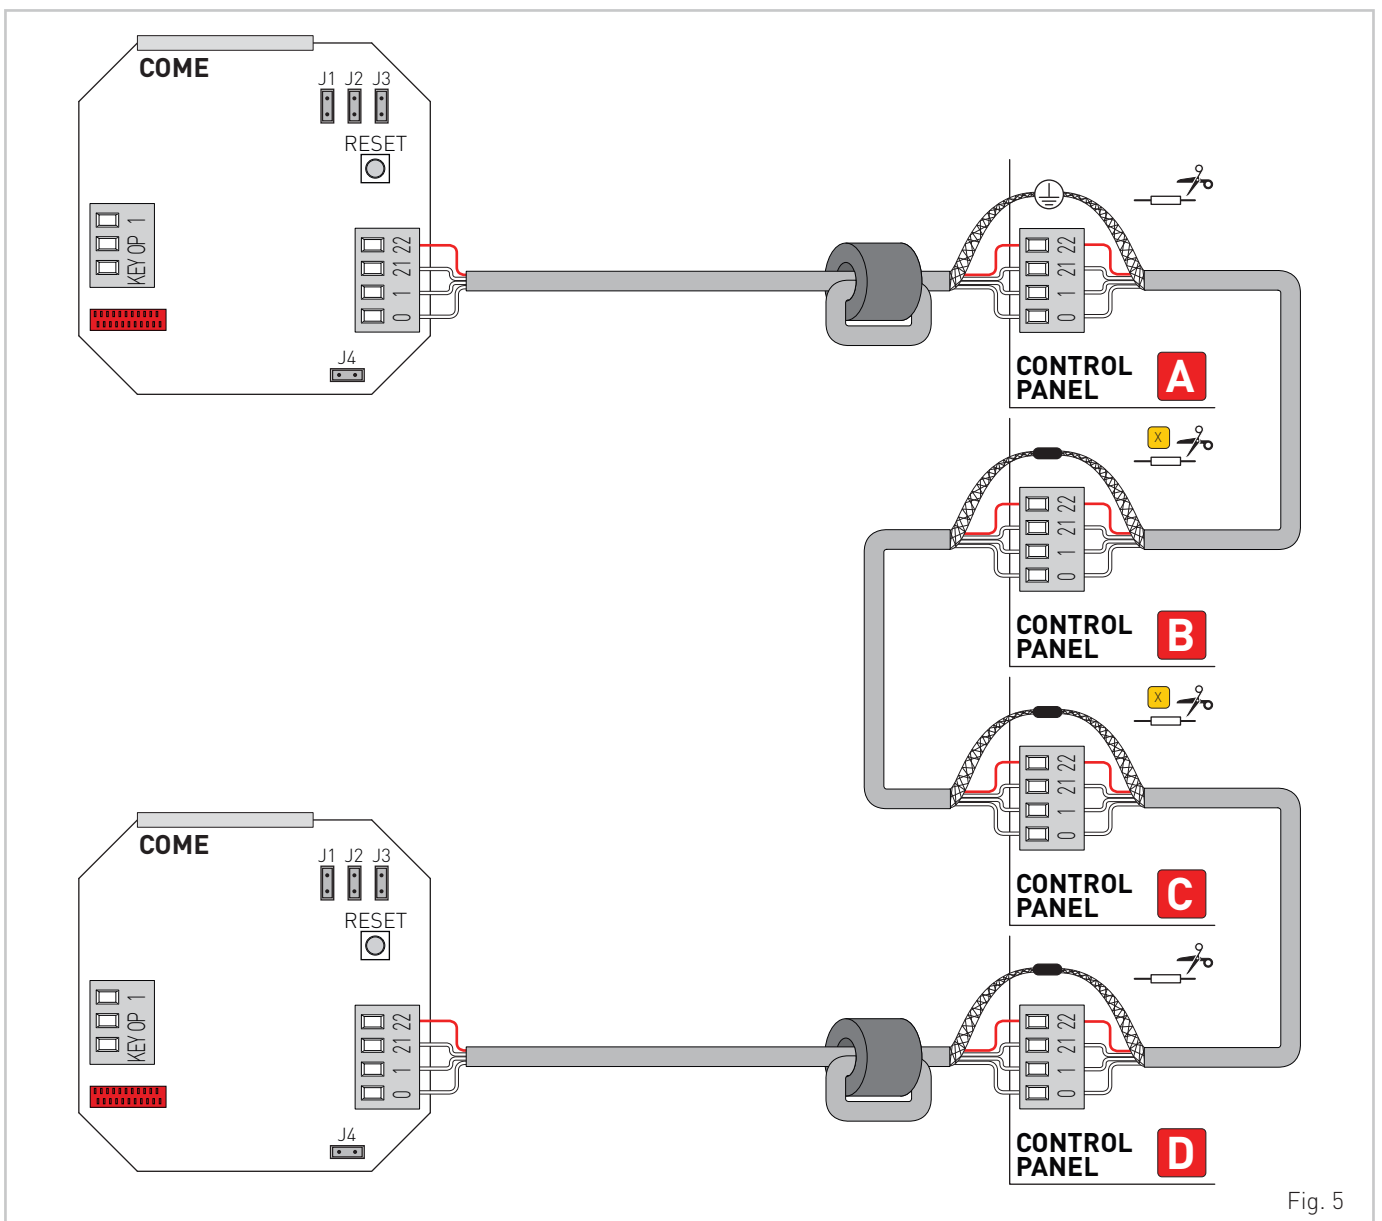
COME
J1 J2 J3
RESET
KEY OP 1
22 21 1 0
J4

22 21 1 0
CONTROL PANEL A

X
22 21 1 0
CONTROL PANEL B

X
22 21 1 0
CONTROL PANEL C

COME
J1 J2 J3
RESET
KEY OP 1
22 21 1 0
J4

22 21 1 0
CONTROL PANEL D

Fig. 5